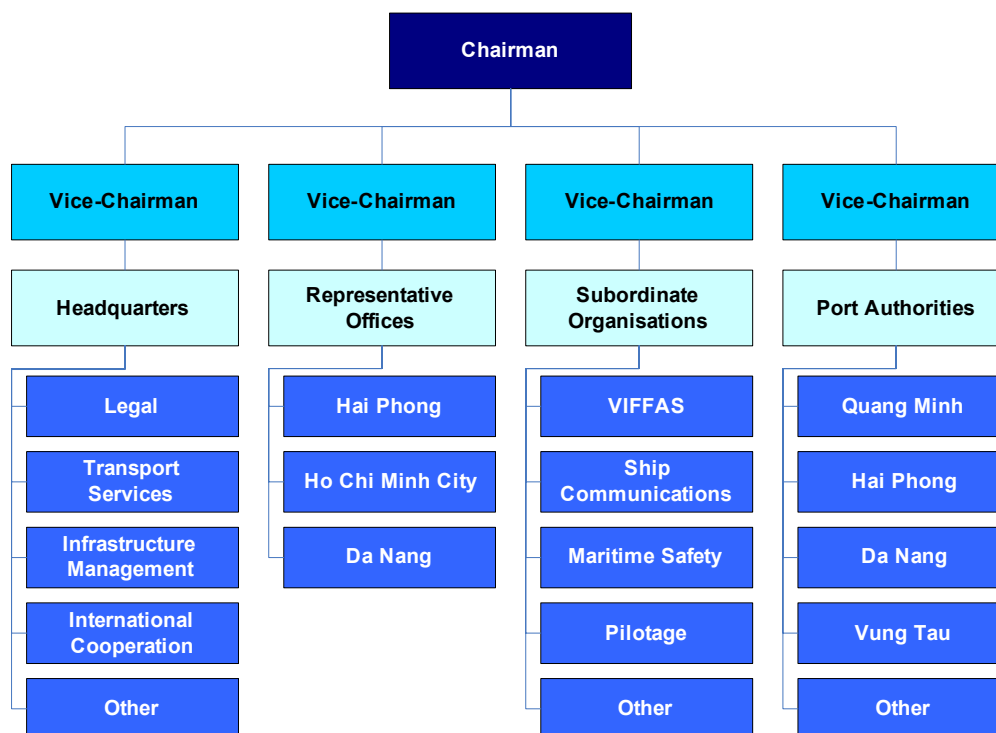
Chairman

Vice-Chairman

Headquarters

Legal

Transport Services

Infrastructure Management

International Cooperation

Other

Vice-Chairman

Representative Offices

Hai Phong

Ho Chi Minh City

Da Nang

Vice-Chairman

Subordinate Organisations

VIFFAS

Ship Communications

Maritime Safety

Pilotage

Other

Vice-Chairman

Port Authorities

Quang Minh

Hai Phong

Da Nang

Vung Tau

Other